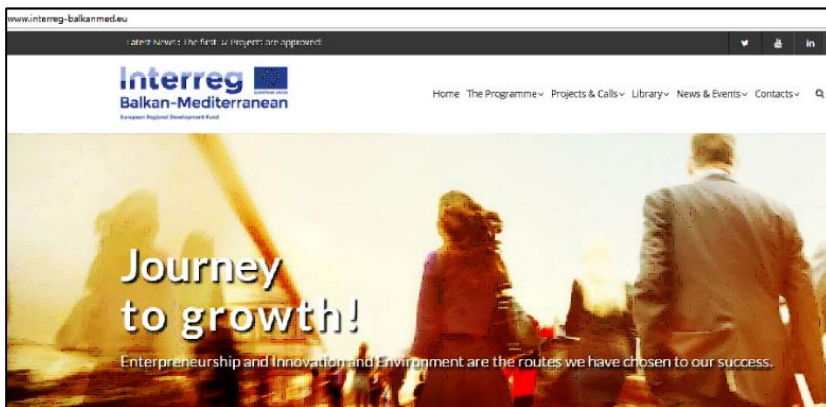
www.interreg-balkanmed.eu

Latest News: The first 32 Projects are approved!

Interreg
EUROPEAN UNION
Balkan-Mediterranean
European Regional Development Fund

Home The Programme Projects & Calls Library News & Events Contacts

Journey to growth!

Enterpreneurship and Innovation and Environment are the routes we have chosen to our success.